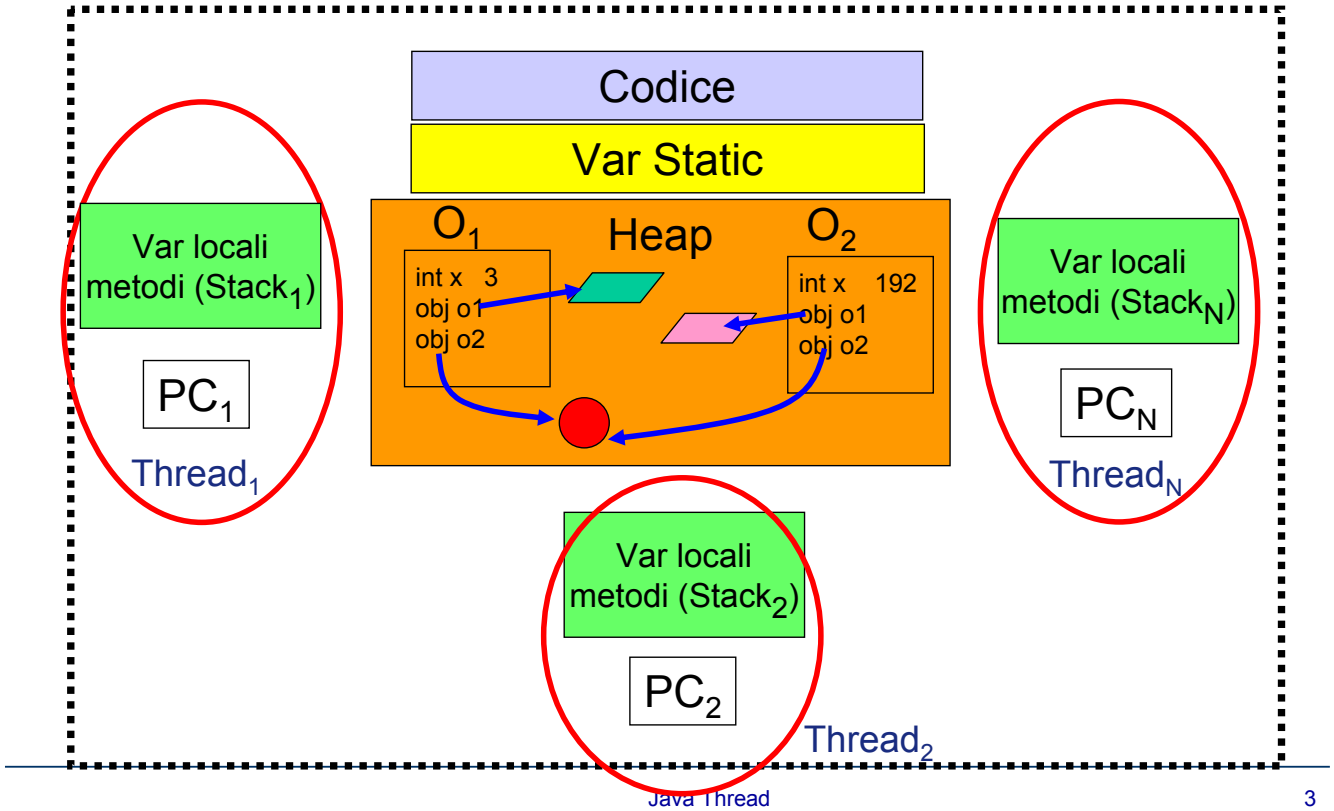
Codice

Var Static

Var locali metodi (Stack$_1$)

PC$_1$

Thread$_1$

$O_1$

Heap

$O_2$

int x 3
obj o1
obj o2

int x 192
obj o1
obj o2

Var locali metodi (Stack$_N$)

PC$_N$

Thread$_N$

Var locali metodi (Stack$_2$)

PC$_2$

Thread$_2$

Java Thread

3